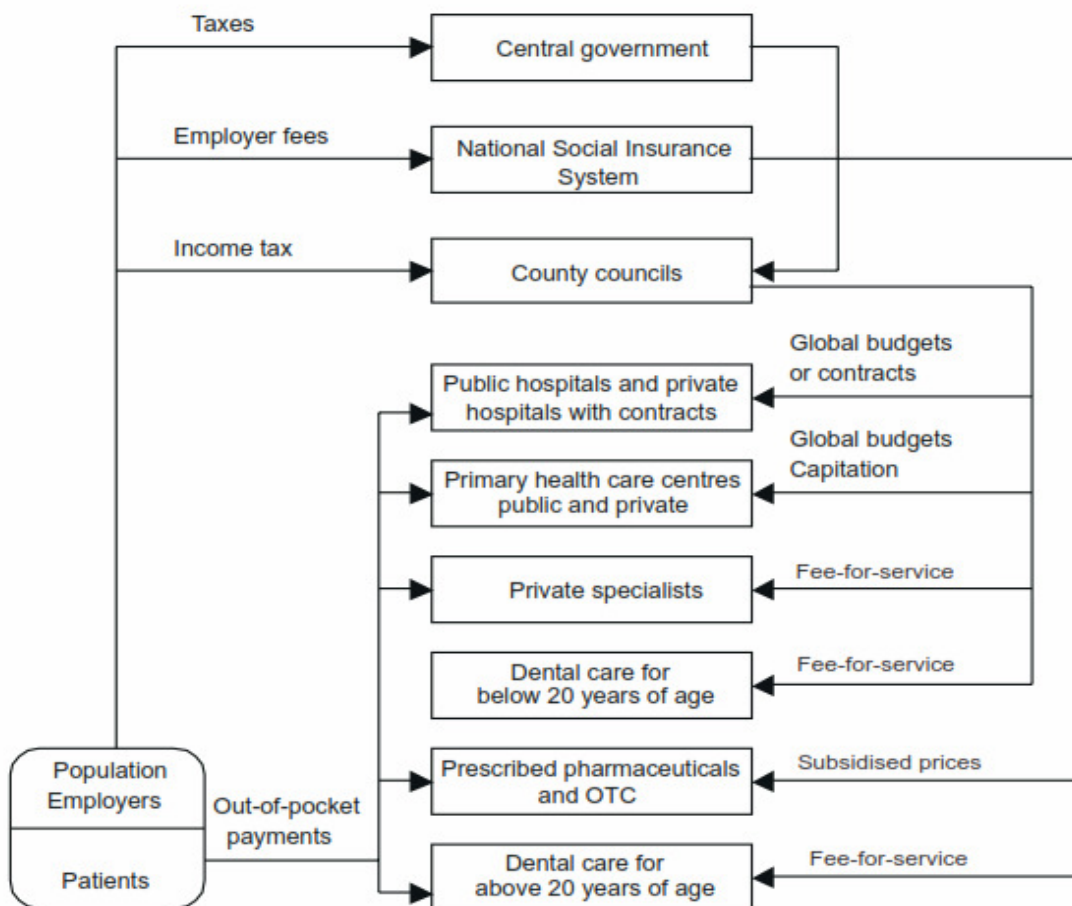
Taxes

Central government

Employer fees

National Social Insurance System

Income tax

County councils

Global budgets or contracts

Public hospitals and private hospitals with contracts

Global budgets Capitation

Primary health care centres public and private

Private specialists

Fee-for-service

Dental care for below 20 years of age

Fee-for-service

Population Employers

Patients

Out-of-pocket payments

Prescribed pharmaceuticals and OTC

Subsidised prices

Dental care for above 20 years of age

Fee-for-service